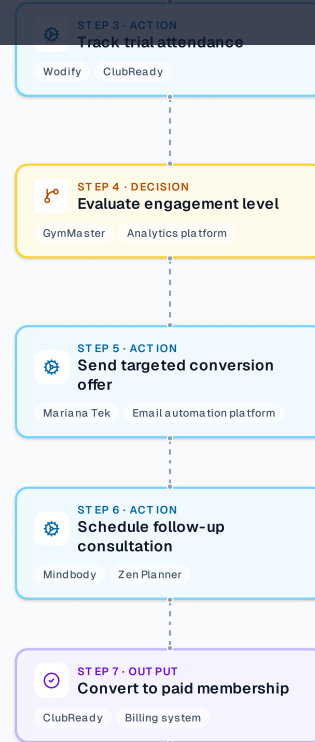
STEP 3 · ACTION
Track trial attendance
Wodify ClubReady

STEP 4 · DECISION
Evaluate engagement level
GymMaster Analytics platform

STEP 5 · ACTION
Send targeted conversion offer
Mariana Tek Email automation platform

STEP 6 · ACTION
Schedule follow-up consultation
Mindbody Zen Planner

STEP 7 · OUTPUT
Convert to paid membership
ClubReady Billing system